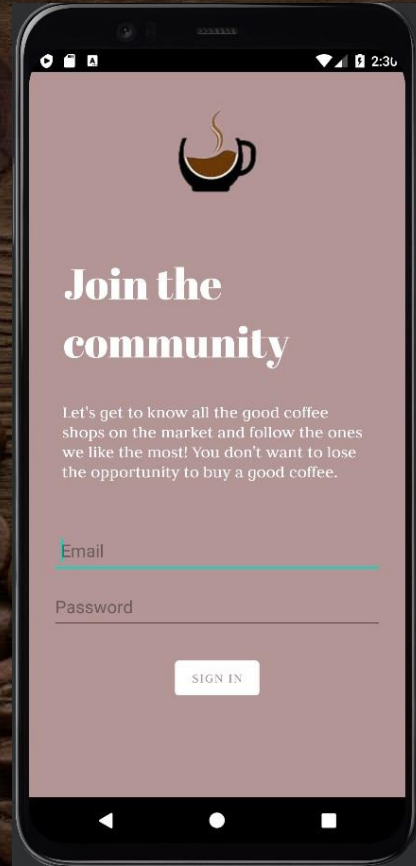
2:30

Join the community

Let's get to know all the good coffee shops on the market and follow the ones we like the most! You don't want to lose the opportunity to buy a good coffee.

Email

Password

SIGN IN